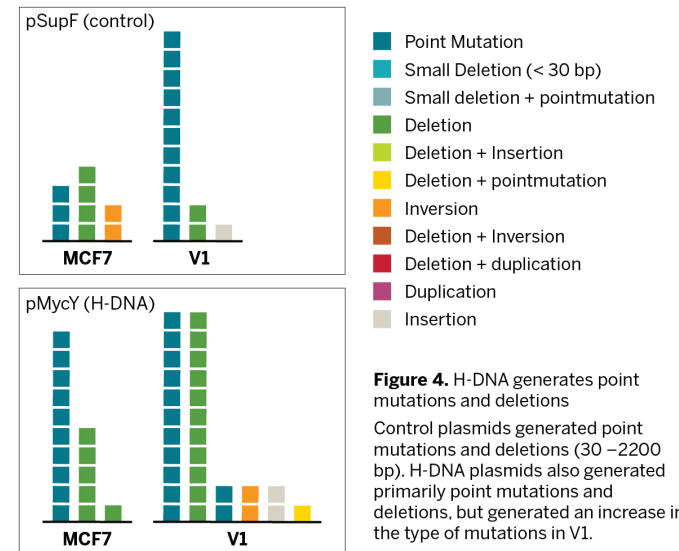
pSupF (control)

MCF7

V1

pMycY (H-DNA)

MCF7

V1

Point Mutation
Small Deletion (< 30 bp)
Small deletion + pointmutation
Deletion
Deletion + Insertion
Deletion + pointmutation
Inversion
Deletion + Inversion
Deletion + duplication
Duplication
Insertion

**Figure 4.** H-DNA generates point mutations and deletions

Control plasmids generated point mutations and deletions (30 –2200 bp). H-DNA plasmids also generated primarily point mutations and deletions, but generated an increase in the type of mutations in V1.